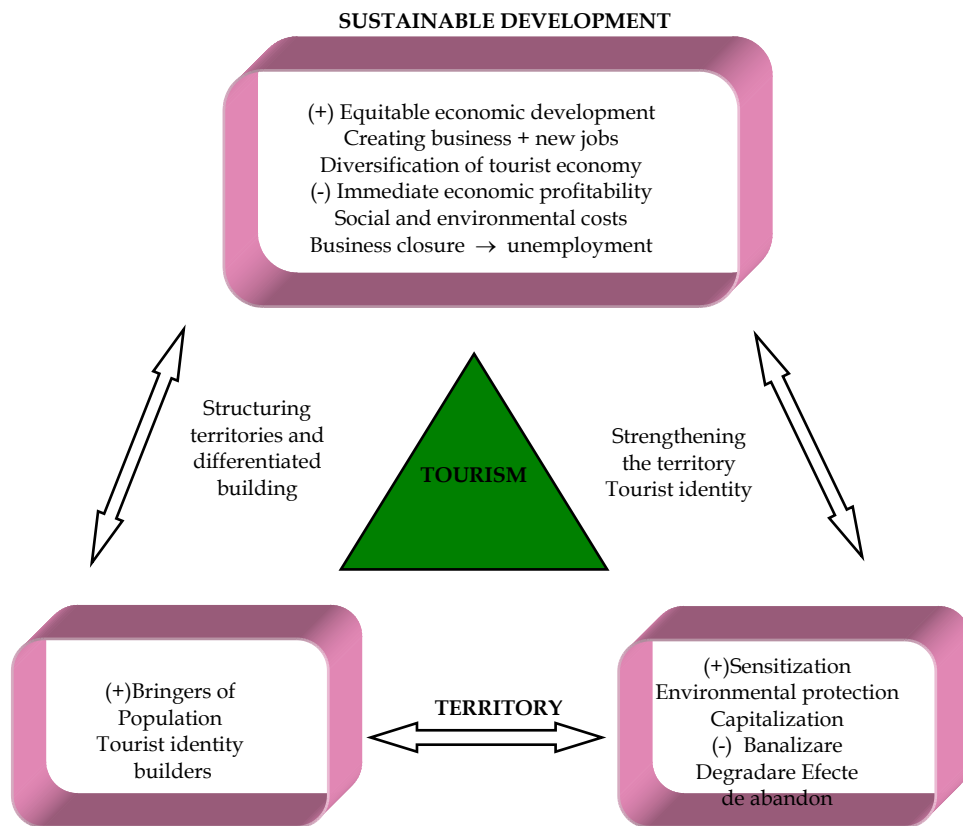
SUSTAINABLE DEVELOPMENT

(+) Equitable economic development
Creating business + new jobs
Diversification of tourist economy
(-) Immediate economic profitability
Social and environmental costs
Business closure $\rightarrow$ unemployment

Structuring territories and differentiated building

TOURISM

Strengthening the territory Tourist identity

(+)Bringers of Population
Tourist identity builders

TERRITORY

(+)Sensitization
Environmental protection
Capitalization
(-) Banalizare
Degradare Efecte de abandon